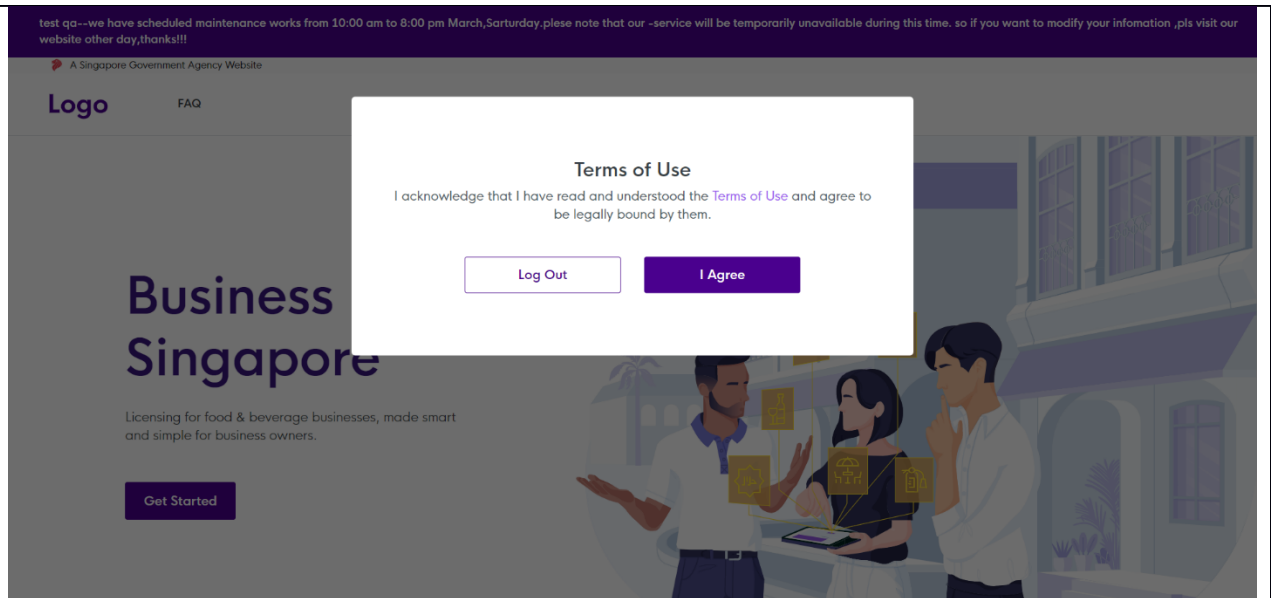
test qa--we have scheduled maintenance works from 10:00 am to 8:00 pm March,Sarturday.plese note that our -service will be temporarily unavailable during this time. so if you want to modify your infomation ,pls visit our website other day,thanks!!!

A Singapore Government Agency Website

Logo

FAQ

Terms of Use

I acknowledge that I have read and understood the Terms of Use and agree to be legally bound by them.

Log Out

I Agree

Business Singapore

Licensing for food & beverage businesses, made smart and simple for business owners.

Get Started